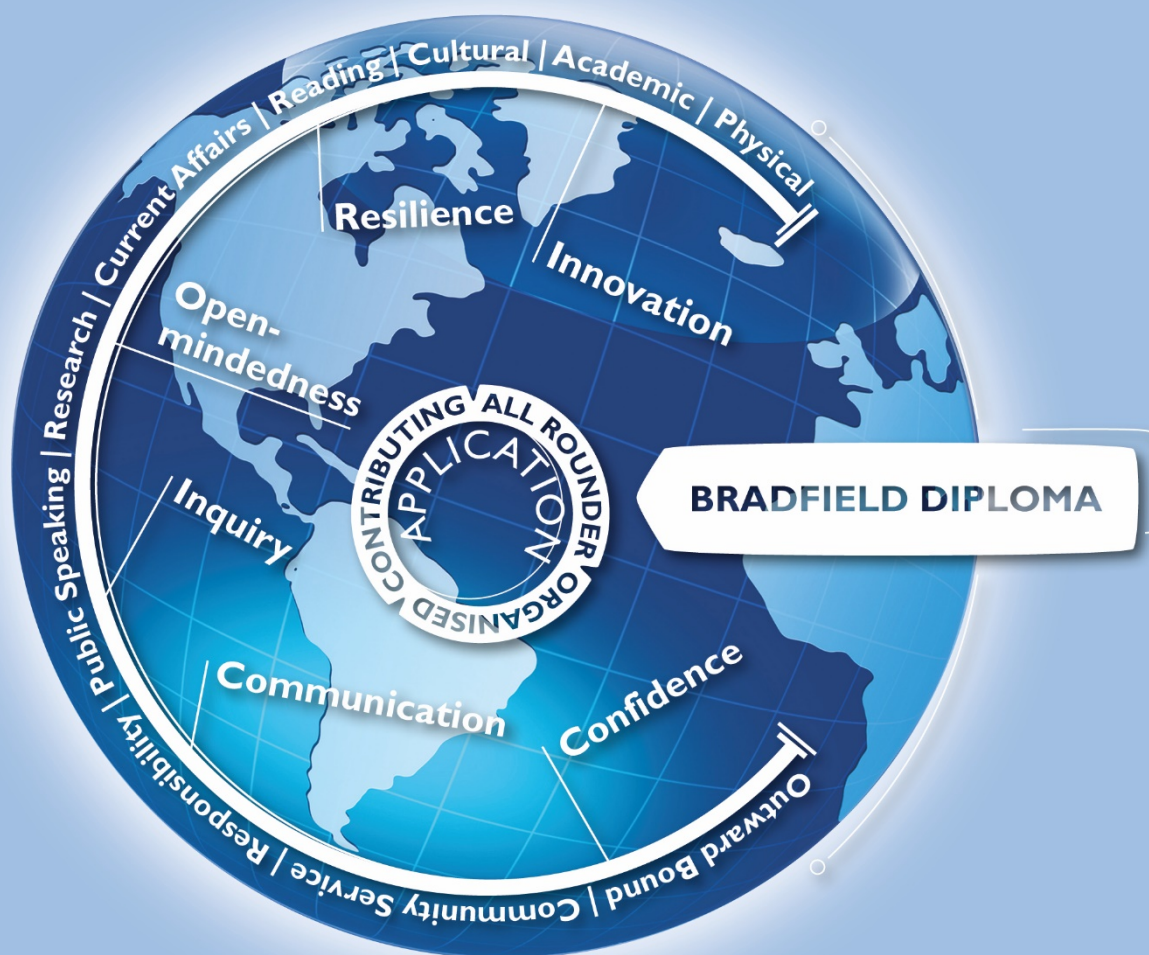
Outward Bound | Community Service | Responsibility | Public Speaking | Research | Current Affairs | Reading | Cultural | Academic | Physical

Resilience

Innovation

Open-mindedness

Inquiry

Communication

Confidence

CONTRIBUTING ALL ROUNDER ORGANISED

APPLICATION

BRADFIELD DIPLOMA